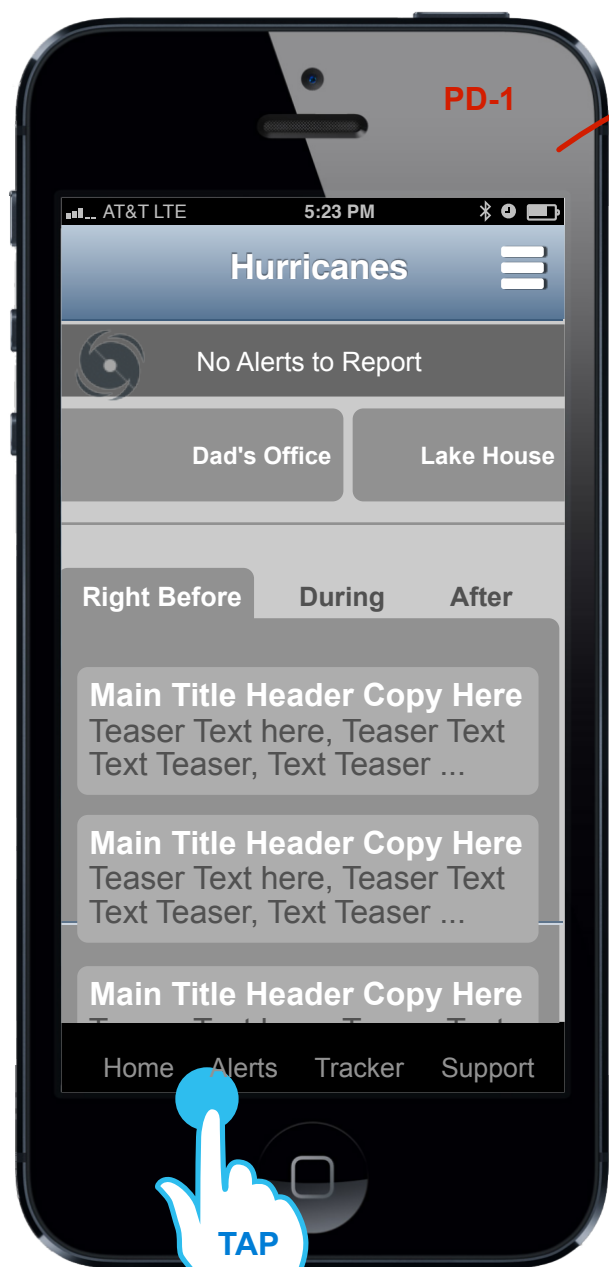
PD-1

AT&T LTE 5:23 PM

Hurricanes

No Alerts to Report

Dad's Office

Lake House

Right Before During After

Main Title Header Copy Here
Teaser Text here, Teaser Text Text Teaser, Text Teaser ...

Main Title Header Copy Here
Teaser Text here, Teaser Text Text Teaser, Text Teaser ...

Main Title Header Copy Here
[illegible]

Home Alerts Tracker Support

TAP